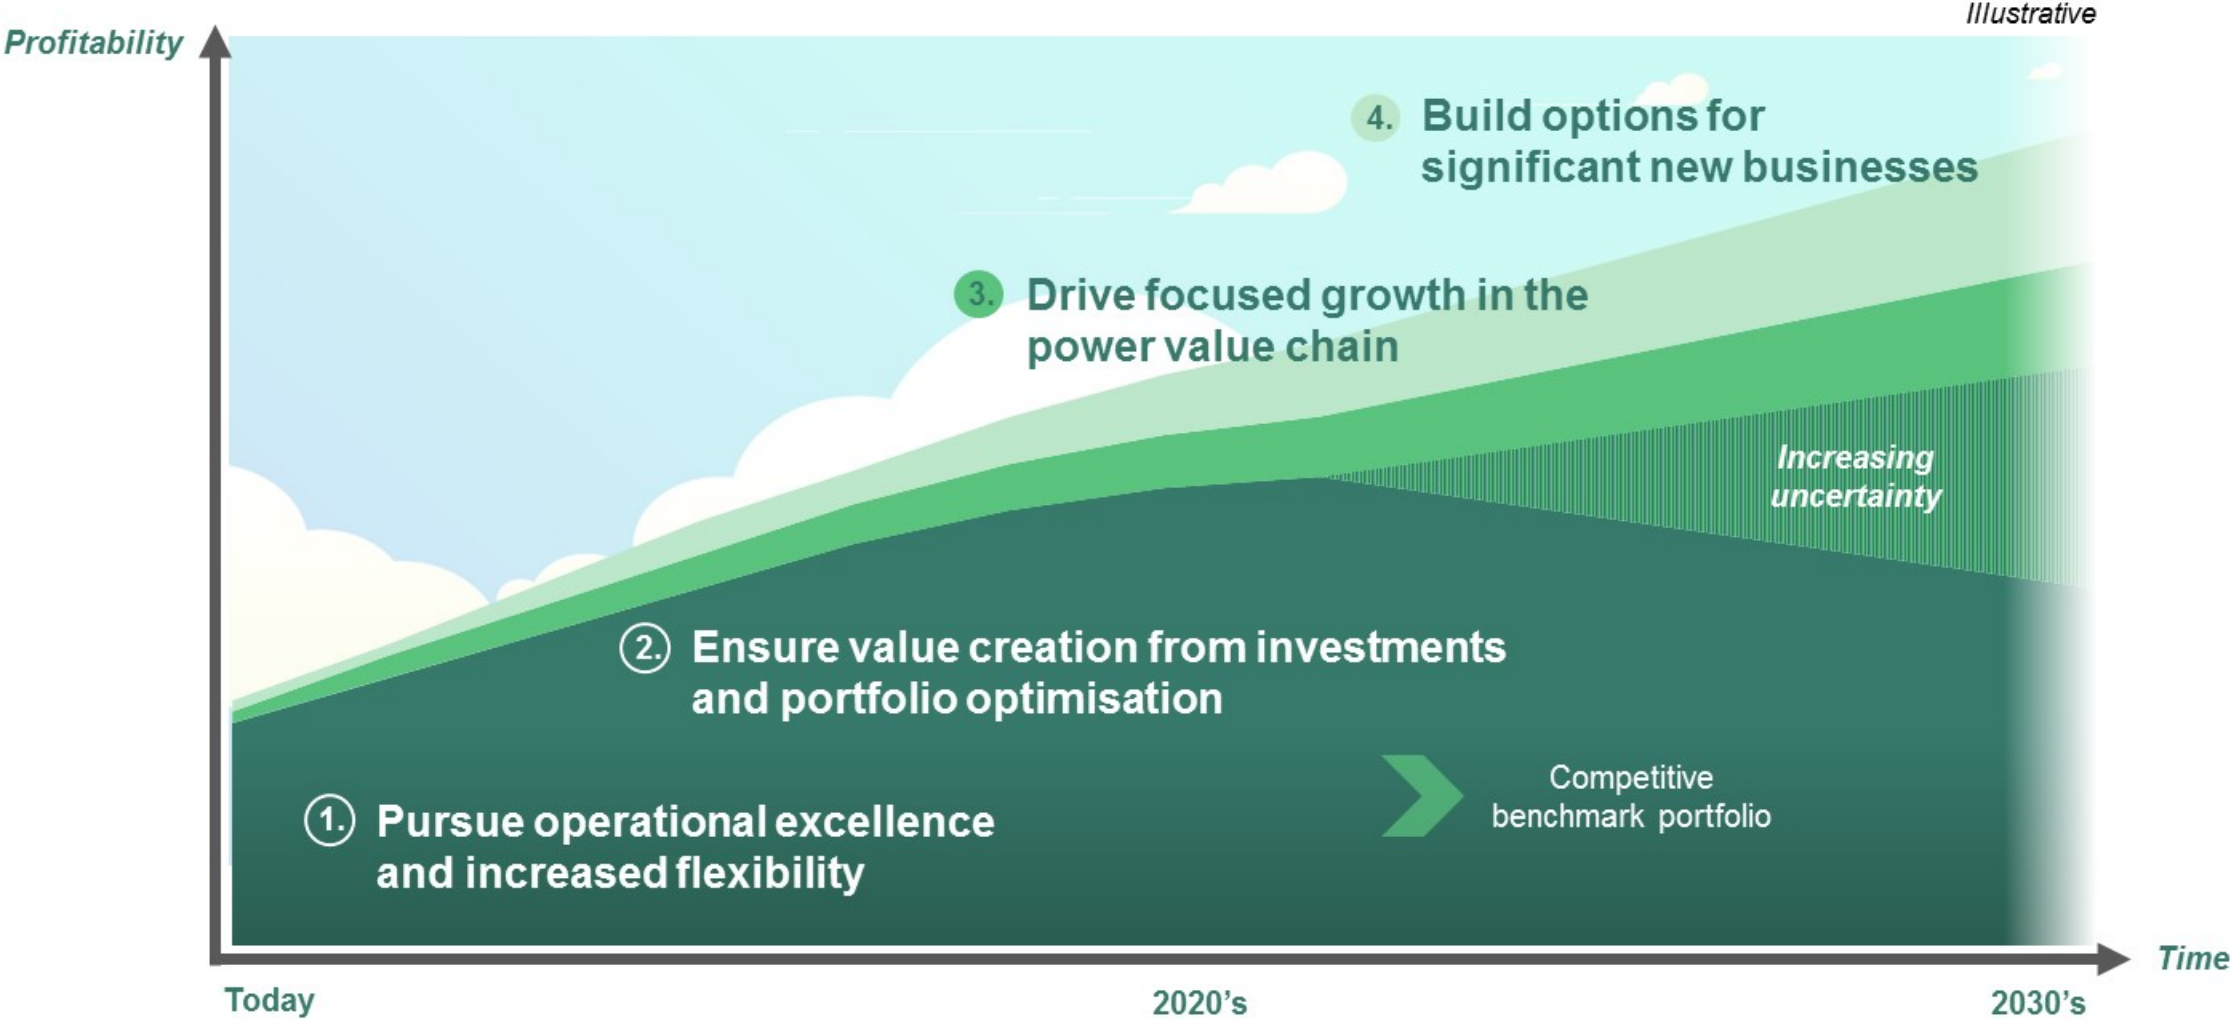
Illustrative

Profitability

4. Build options for significant new businesses

3. Drive focused growth in the power value chain

Increasing uncertainty

2. Ensure value creation from investments and portfolio optimisation

Competitive benchmark portfolio

1. Pursue operational excellence and increased flexibility

Time

Today

2020's

2030's